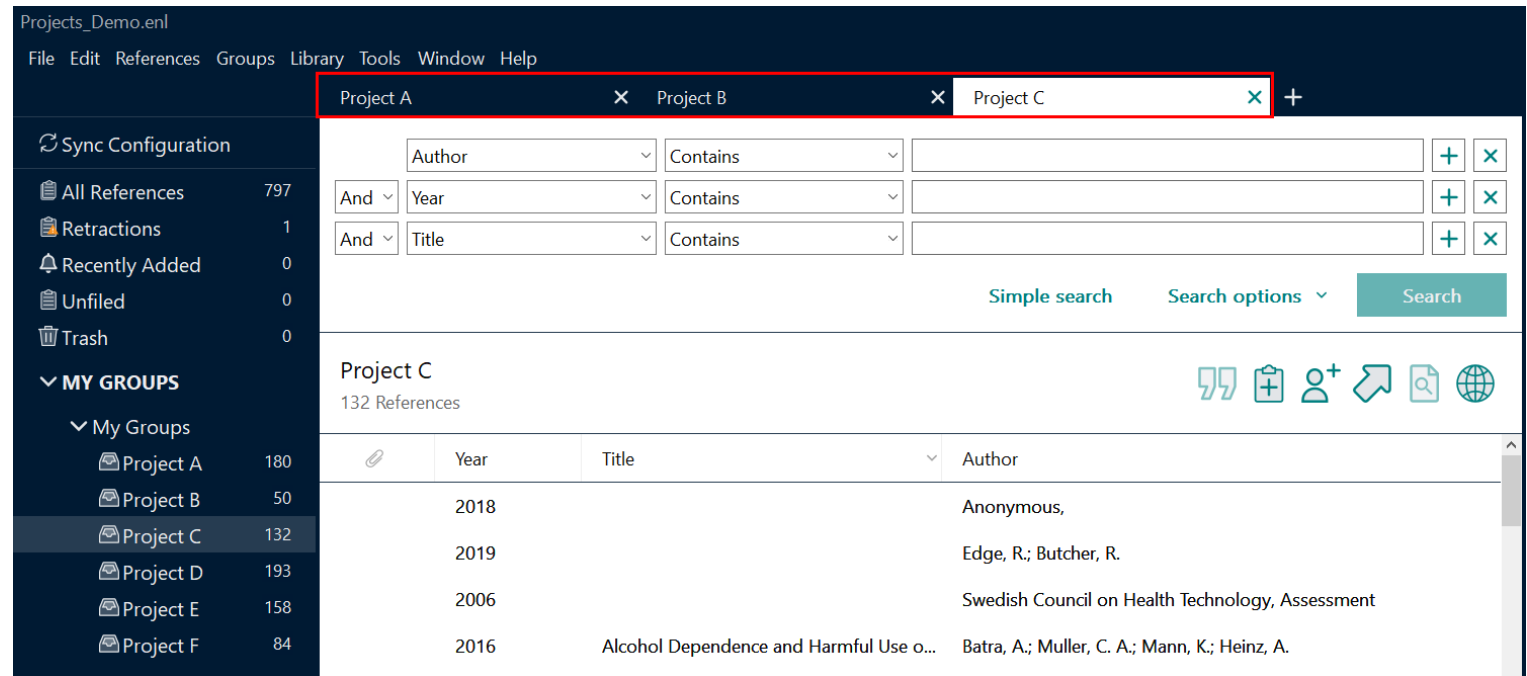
Projects_Demo.enl

File Edit References Groups Library Tools Window Help

Project A ✕ Project B ✕ Project C ✕ +

Sync Configuration

All References 797
Retractions 1
Recently Added 0
Unfiled 0
Trash 0

MY GROUPS

My Groups
Project A 180
Project B 50
Project C 132
Project D 193
Project E 158
Project F 84

Author | Contains
And | Year | Contains
And | Title | Contains

Simple search Search options Search

Project C
132 References

| | Year | Title | Author |
|---|---|---|---|
| | 2018 | | Anonymous, |
| | 2019 | | Edge, R.; Butcher, R. |
| | 2006 | | Swedish Council on Health Technology, Assessment |
| | 2016 | Alcohol Dependence and Harmful Use o... | Batra, A.; Muller, C. A.; Mann, K.; Heinz, A. |